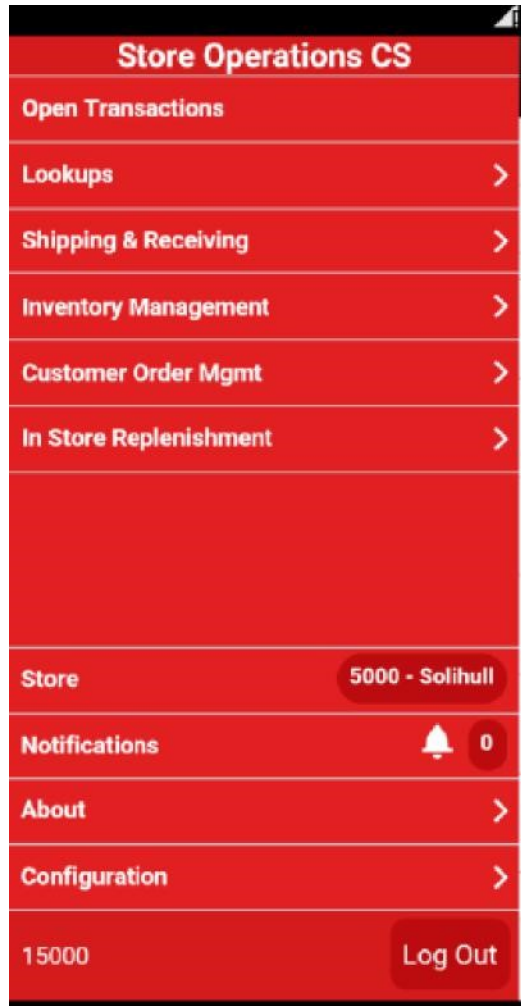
Store Operations CS

Open Transactions

Lookups >

Shipping & Receiving >

Inventory Management >

Customer Order Mgmt >

In Store Replenishment >

Store 5000 - Solihull

Notifications 0

About >

Configuration >

15000 Log Out